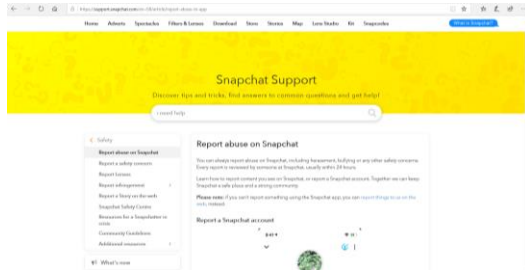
https://support.snapchat.com/en-GB/article/report-abuse-in-app

Home Adverts Spectacles Filters & Lenses Download Store Stories Map Lens Studio Kit Snapcodes

What's Snapchat?

Snapchat Support

Discover tips and tricks, find answers to common questions and get help!

I need help

< Safety

Report abuse on Snapchat

Report a safety concern

Report Lenses

Report infringement

Report a Story on the web

Snapchat Safety Centre

Resources for a Snapchatter in crisis

Community Guidelines

Additional resources

What's new

Report abuse on Snapchat

You can always report abuse on Snapchat, including harassment, bullying or any other safety concerns. Every report is reviewed by someone at Snapchat, usually within 24 hours.

Learn how to report content you see on Snapchat, or report a Snapchat account. Together we can keep Snapchat a safe place and a strong community.

Please note: If you can't report something using the Snapchat app you can report things to us on the web instead.

Report a Snapchat account

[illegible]